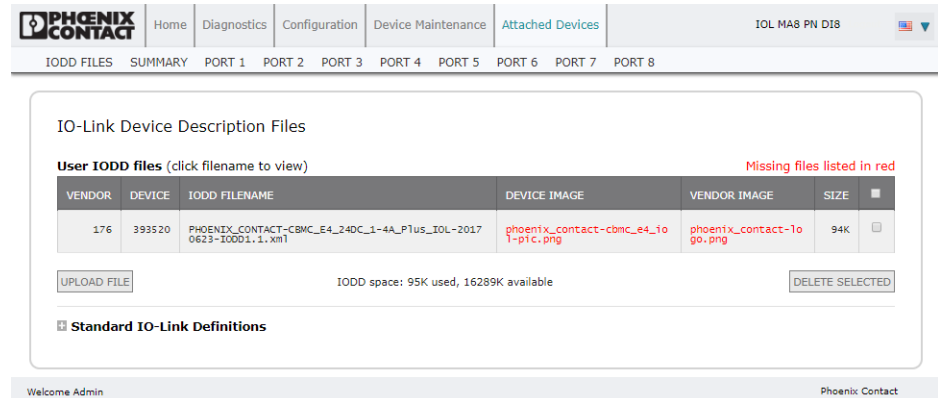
PHOENIX CONTACT

Home | Diagnostics | Configuration | Device Maintenance | Attached Devices

IOL MA8 PN DI8

IODD FILES SUMMARY PORT 1 PORT 2 PORT 3 PORT 4 PORT 5 PORT 6 PORT 7 PORT 8

IO-Link Device Description Files

**User IODD files** (click filename to view)

Missing files listed in red

| VENDOR | DEVICE | IODD FILENAME | DEVICE IMAGE | VENDOR IMAGE | SIZE | |
|---|---|---|---|---|---|---|
| 176 | 393520 | PHOENIX_CONTACT-CBMC_E4_24DC_1-4A_Plus_IOL-20170623-IODD1.1.xml | phoenix_contact-cbmc_e4_iol-pic.png | phoenix_contact-logo.png | 94K | |

UPLOAD FILE

IODD space: 95K used, 16289K available

DELETE SELECTED

**Standard IO-Link Definitions**

Welcome Admin

Phoenix Contact